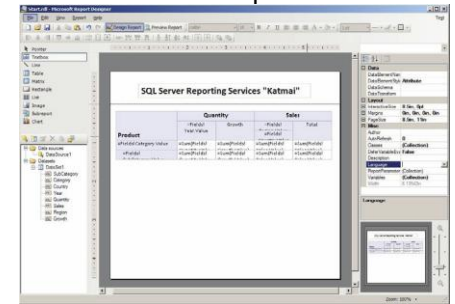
Start.rdl - Microsoft Report Designer

File Edit View Report Help

Design Report Preview Report

Pointer
Textbox
Line
Table
Matrix
Rectangle
List
Image
Subreport
Chart

Data sources
DataSource1
Datasets
Dataset1
SubCategory
Category
Country
Year
Quantity
Sales
Region
Growth

SQL Server Reporting Services "Katmai"

| | Quantity | | Sales | |
|---|---|---|---|---|
| Product | =Fields! Year.Value | Growth | =Fields! | Total |
| =Fields!Category.Value | =Sum(Fields! | =Sum(Fields! | =Sum(Fields! | =Sum(Fields! |
| =Fields! | =Sum(Fields! | =Sum(Fields! | =Sum(Fields! | =Sum(Fields! |

Data
DataElementName
DataElementStyle Attribute
DataSchema
DataTransform
Layout
InteractiveSize 8.5in, 0pt
Margins 0in, 0in, 0in, 0in
PageSize 8.5in, 11in
Misc
Author
AutoRefresh 0
Classes (Collection)
DataTransformation False
Description
Language
ReportParameter (Collection)
Variables (Collection)
Width 6.125in

Language

Zoom: 100%